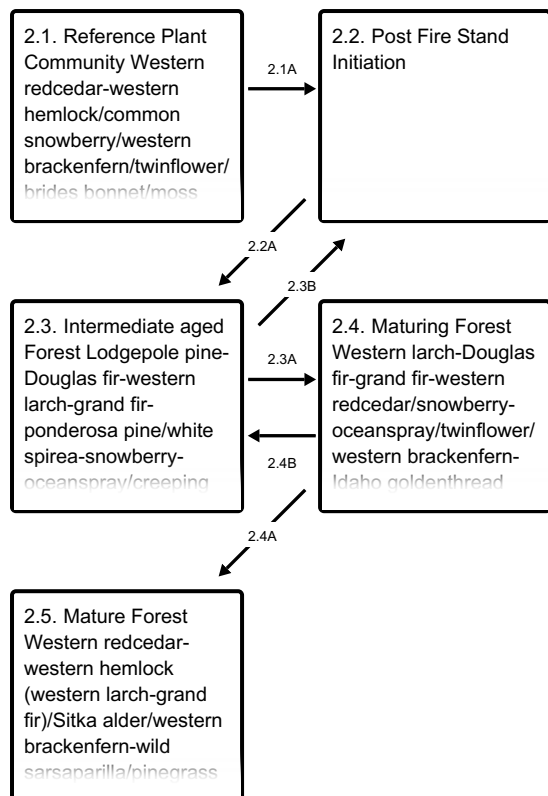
2.1. Reference Plant Community Western redcedar-western hemlock/common snowberry/western brackenfern/twinflower/ brides bonnet/moss

2.1A

2.2. Post Fire Stand Initiation

2.2A

2.3B

2.3. Intermediate aged Forest Lodgepole pine-Douglas fir-western larch-grand fir-ponderosa pine/white spirea-snowberry-oceanspray/creeping

2.3A

2.4B

2.4. Maturing Forest Western larch-Douglas fir-grand fir-western redcedar/snowberry-oceanspray/twinflower/ western brackenfern-Idaho goldenthread

2.4A

2.5. Mature Forest Western redcedar-western hemlock (western larch-grand fir)/Sitka alder/western brackenfern-wild sarsaparilla/pinegrass